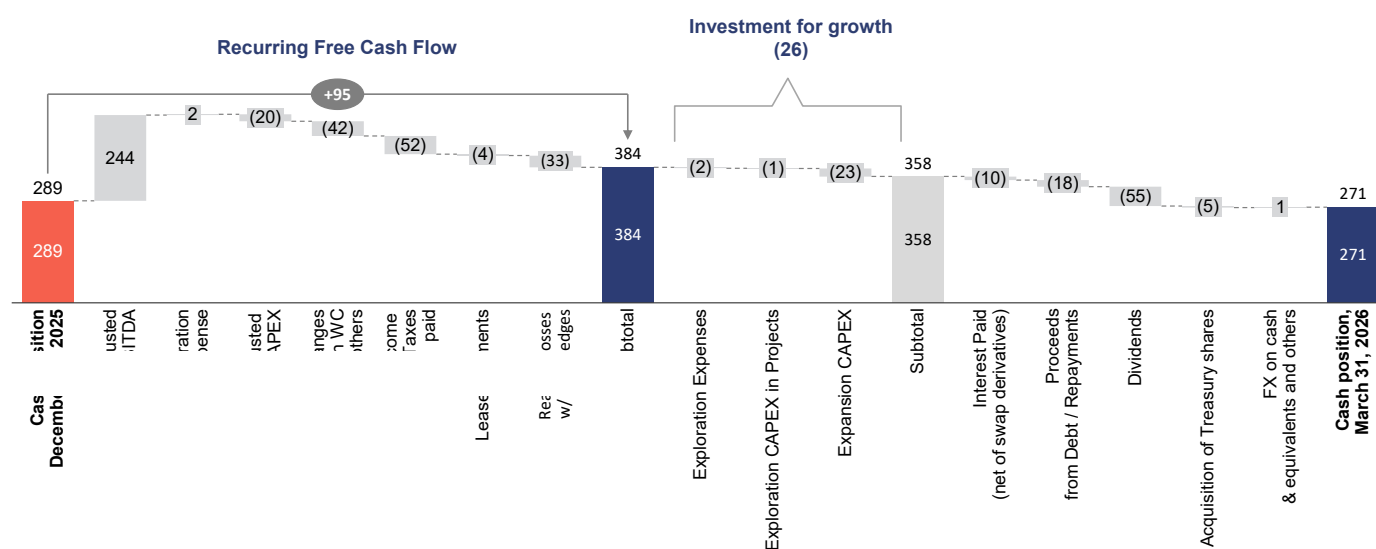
Recurring Free Cash Flow

Investment for growth (26)

+95

289

289

244

2

(20)

(42)

(52)

(4)

(33)

384

384

(2)

(1)

(23)

358

358

(10)

(18)

(55)

(5)

1

271

271

Cas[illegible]osition December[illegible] 2025

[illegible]usted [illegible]ITDA

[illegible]ration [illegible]pense

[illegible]usted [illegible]APEX

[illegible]anges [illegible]n WC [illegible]others

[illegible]come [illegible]Taxes paid

Lease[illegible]ments

Rea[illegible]osses w/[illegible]edges

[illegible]btotal

Exploration Expenses

Exploration CAPEX in Projects

Expansion CAPEX

Subtotal

Interest Paid (net of swap derivatives)

Proceeds from Debt / Repayments

Dividends

Acquisition of Treasury shares

FX on cash & equivalents and others

Cash position, March 31, 2026